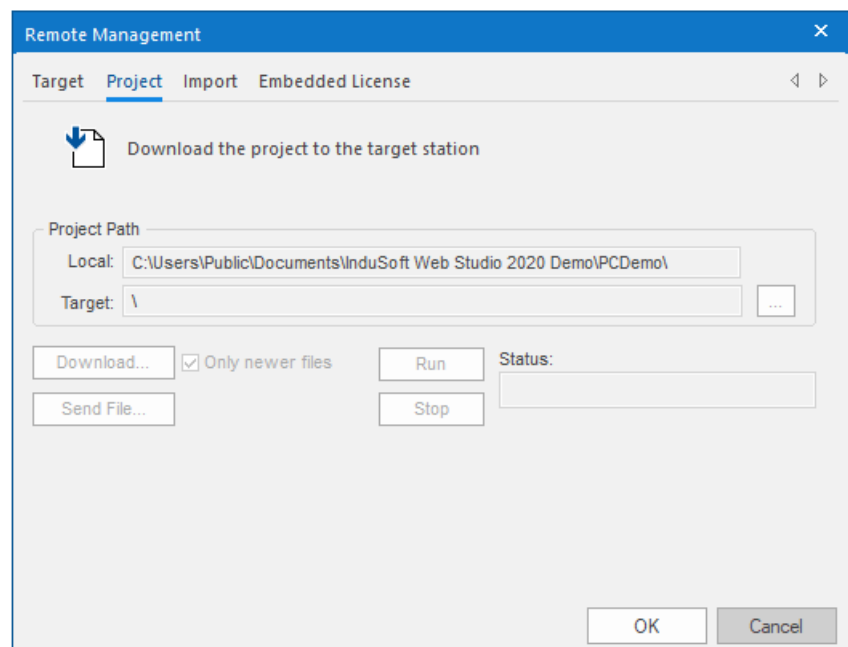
Remote Management ✕

Target Project Import Embedded License

Download the project to the target station

Project Path

Local: C:\Users\Public\Documents\InduSoft Web Studio 2020 Demo\PCDemo\

Target: \

...

Download...

Only newer files

Run

Status:

Send File...

Stop

OK

Cancel